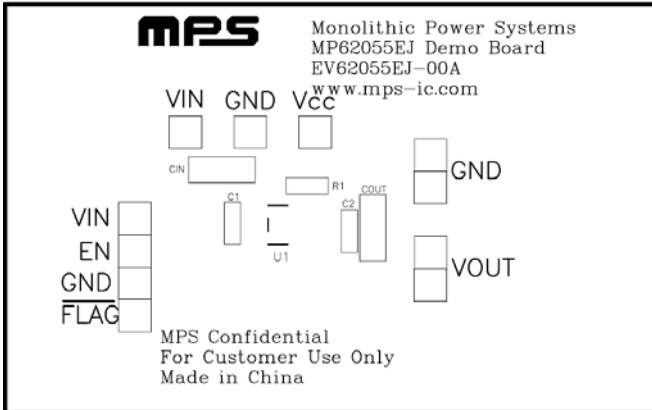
MPS

Monolithic Power Systems
MP62055EJ Demo Board
EV62055EJ-00A
www.mps-ic.com

VIN GND Vcc

CIN

R1

C1

COUT

C2

U1

GND

VIN
EN
GND
$\overline{\text{FLAG}}$

VOUT

MPS Confidential
For Customer Use Only
Made in China